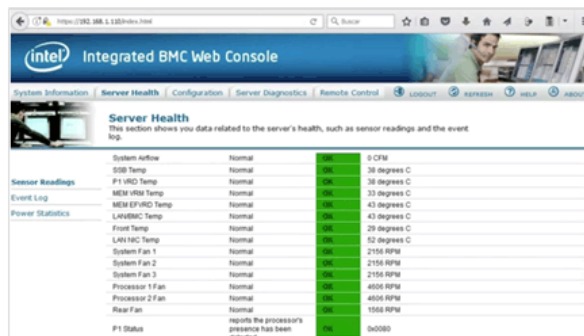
https://192.168.1.110/index.html

Buscar

intel Integrated BMC Web Console

System Information | Server Health | Configuration | Server Diagnostics | Remote Control | LOGOUT | REFRESH | HELP | ABOUT

Server Health
This section shows you data related to the server's health, such as sensor readings and the event log.

Sensor Readings
Event Log
Power Statistics

| | | | |
|---|---|---|---|
| System Airflow | Normal | OK | 0 CFM |
| SSB Temp | Normal | OK | 38 degrees C |
| P1 VRD Temp | Normal | OK | 38 degrees C |
| MEM VRM Temp | Normal | OK | 33 degrees C |
| MEM EFVRD Temp | Normal | OK | 43 degrees C |
| LAN/BMC Temp | Normal | OK | 43 degrees C |
| Front Temp | Normal | OK | 29 degrees C |
| LAN NIC Temp | Normal | OK | 52 degrees C |
| System Fan 1 | Normal | OK | 2156 RPM |
| System Fan 2 | Normal | OK | 2156 RPM |
| System Fan 3 | Normal | OK | 2156 RPM |
| Processor 1 Fan | Normal | OK | 4606 RPM |
| Processor 2 Fan | Normal | OK | 4606 RPM |
| Rear Fan | Normal | OK | 1568 RPM |
| P1 Status | reports the processor's presence has been | OK | 0x0080 |